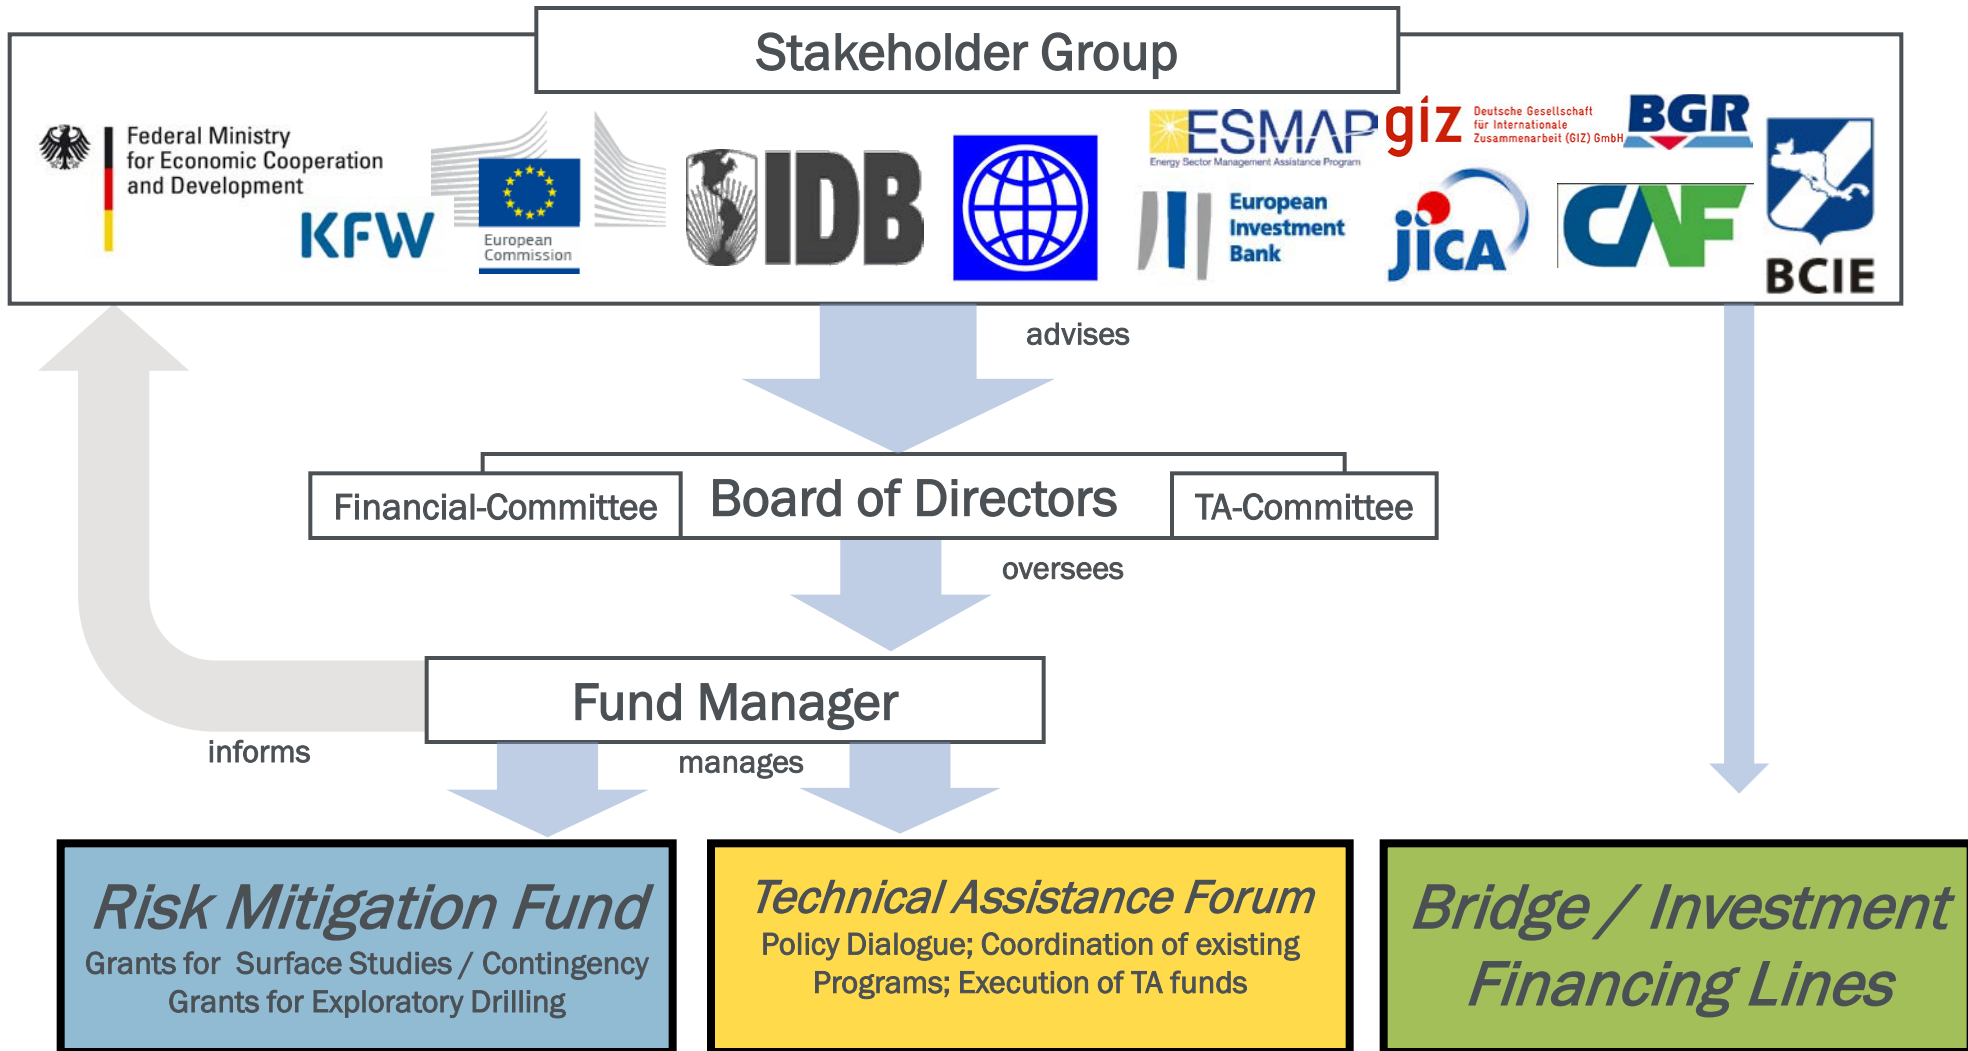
Stakeholder Group

Federal Ministry for Economic Cooperation and Development

KFW

European Commission

IDB

ESMAP
Energy Sector Management Assistance Program

giz
Deutsche Gesellschaft für Internationale Zusammenarbeit (GIZ) GmbH

BGR

European Investment Bank

jica

CAF

BCIE

advises

Financial-Committee

Board of Directors

TA-Committee

oversees

Fund Manager

informs

manages

Risk Mitigation Fund
Grants for Surface Studies / Contingency Grants for Exploratory Drilling

Technical Assistance Forum
Policy Dialogue; Coordination of existing Programs; Execution of TA funds

Bridge / Investment Financing Lines